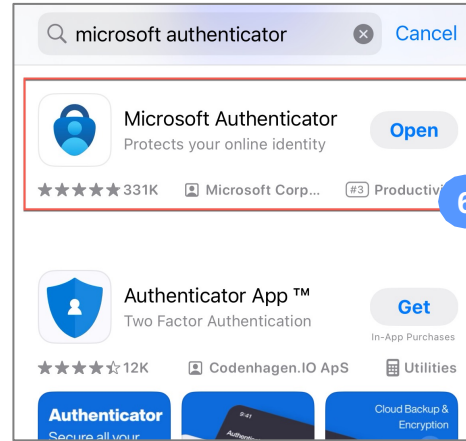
microsoft authenticator
Cancel

Microsoft Authenticator
Protects your online identity
Open
★★★★★ 331K
Microsoft Corp...
#3 Productivi

Authenticator App ™
Two Factor Authentication
Get
In-App Purchases
★★★★☆ 12K
Codenhagen.IO ApS
Utilities

Authenticator
Secure all your
9:41
Cloud Backup & Encryption